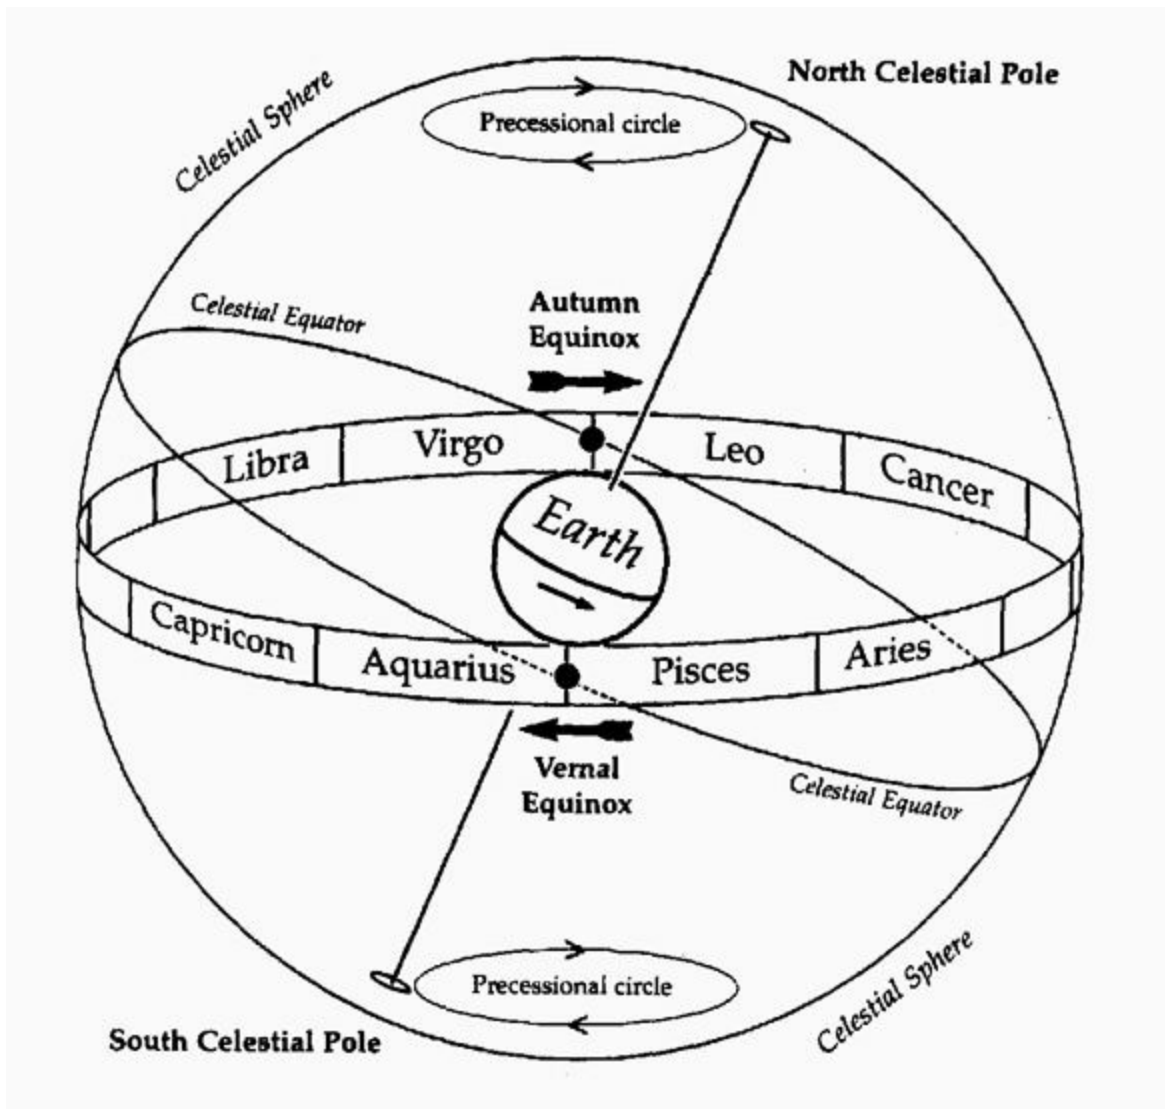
Celestial Sphere

North Celestial Pole

Precessional circle

Celestial Equator

Autumn Equinox

Libra

Virgo

Leo

Cancer

Earth

Capricorn

Aquarius

Pisces

Aries

Vernal Equinox

Celestial Equator

Precessional circle

South Celestial Pole

Celestial Sphere